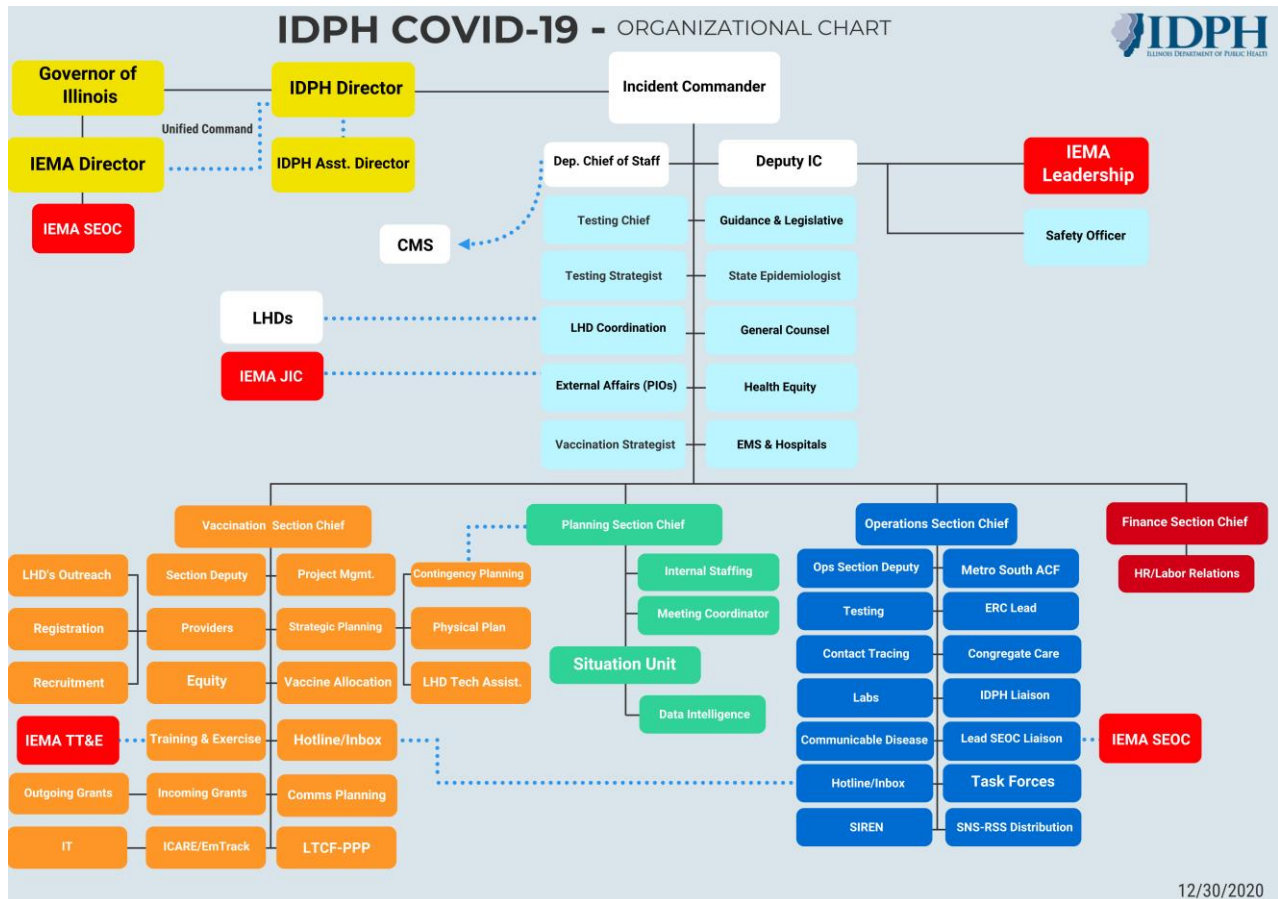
IDPH COVID-19 - ORGANIZATIONAL CHART

IDPH
ILLINOIS DEPARTMENT OF PUBLIC HEALTH

Governor of Illinois
IDPH Director
Incident Commander
Unified Command
IEMA Director
IDPH Asst. Director
IEMA SEOC

Dep. Chief of Staff
Deputy IC
IEMA Leadership
Safety Officer
CMS

Testing Chief
Guidance & Legislative
Testing Strategist
State Epidemiologist
LHDs
LHD Coordination
General Counsel
IEMA JIC
External Affairs (PIOs)
Health Equity
Vaccination Strategist
EMS & Hospitals

Vaccination Section Chief
LHD's Outreach
Section Deputy
Project Mgmt.
Contingency Planning
Registration
Providers
Strategic Planning
Physical Plan
Recruitment
Equity
Vaccine Allocation
LHD Tech Assist.
IEMA TT&E
Training & Exercise
Hotline/Inbox
Outgoing Grants
Incoming Grants
Comms Planning
IT
ICARE/EmTrack
LTCF-PPP

Planning Section Chief
Internal Staffing
Meeting Coordinator
Situation Unit
Data Intelligence

Operations Section Chief
Ops Section Deputy
Metro South ACF
Testing
ERC Lead
Contact Tracing
Congregate Care
Labs
IDPH Liaison
Communicable Disease
Lead SEOC Liaison
IEMA SEOC
Hotline/Inbox
Task Forces
SIREN
SNS-RSS Distribution

Finance Section Chief
HR/Labor Relations

12/30/2020